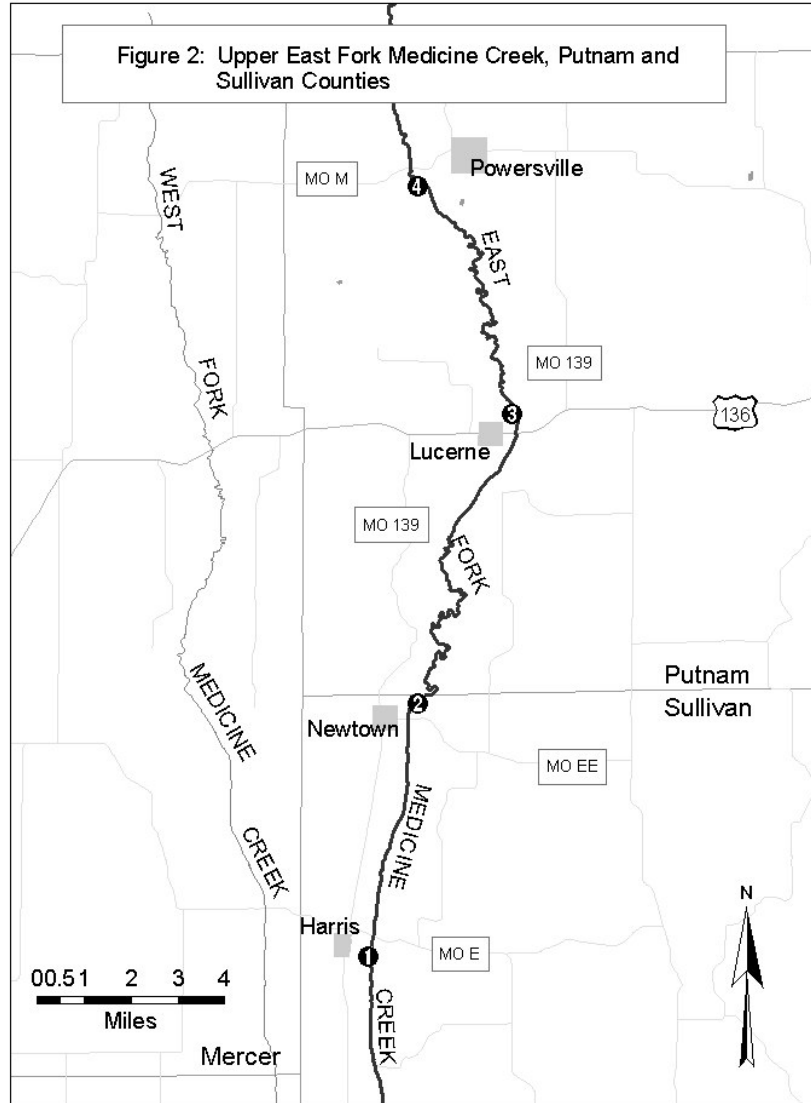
Figure 2: Upper East Fork Medicine Creek, Putnam and Sullivan Counties

WEST

FORK

MEDICINE

CREEK

MO M

4

Powersville

EAST

MO 139

3

136

Lucerne

MO 139

FORK

Putnam

Sullivan

2

Newtown

MO EE

MEDICINE

CREEK

Harris

1

MO E

N

00.51 2 3 4

Miles

Mercer